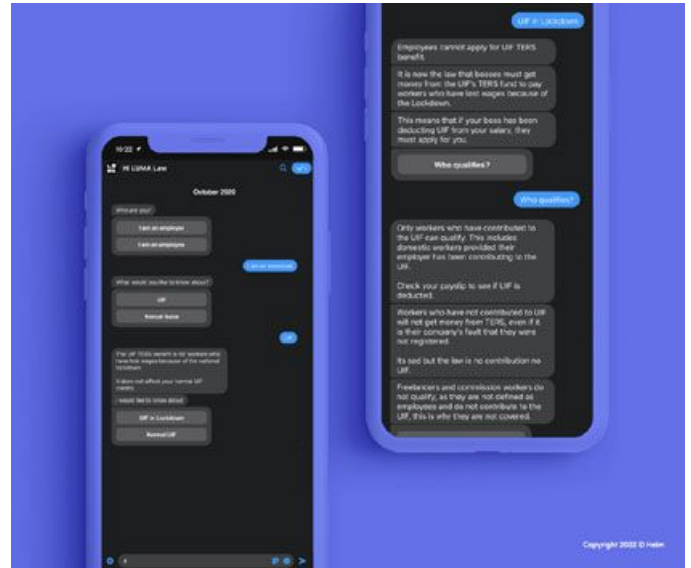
10:22
Hi LUMA Law
October 2020
Who are you?
I am an employer
I am an employee
I am an employee
What would you like to know about?
UIF
Annual leave
UIF
The UIF TERS benefit is for workers who have lost wages because of the national lockdown.
It does not affect your normal UIF credits.
I would like to know about:
UIF in Lockdown
Normal UIF

UIF in Lockdown
Employees cannot apply for UIF TERS benefit.
It is now the law that bosses must get money from the UIF's TERS fund to pay workers who have lost wages because of the Lockdown.
This means that if your boss has been deducting UIF from your salary, they must apply for you.
Who qualifies?
Who qualifies?
Only workers who have contributed to the UIF can qualify. This includes domestic workers provided their employer has been contributing to the UIF.

Check your payslip to see if UIF is deducted.
Workers who have not contributed to UIF will not get money from TERS, even if it is their company's fault that they were not registered.

Its sad but the law is no contribution no UIF.
Freelancers and commission workers do not qualify, as they are not defined as employees and do not contribute to the UIF, this is why they are not covered.

Copyright 2020 © Hatin